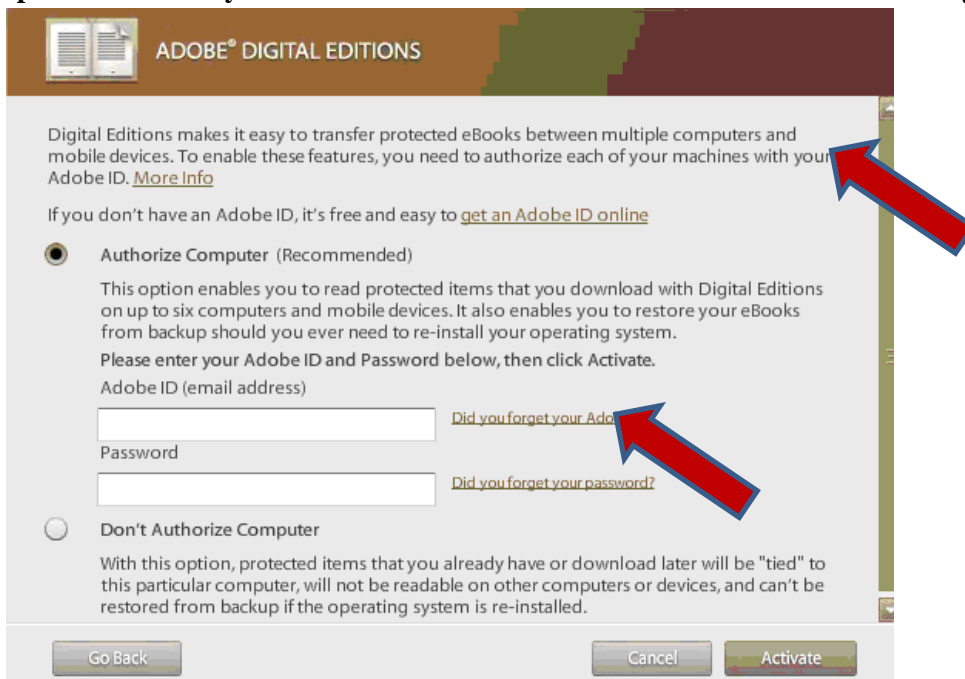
ADOBE® DIGITAL EDITIONS

Digital Editions makes it easy to transfer protected eBooks between multiple computers and mobile devices. To enable these features, you need to authorize each of your machines with your Adobe ID. More Info

If you don't have an Adobe ID, it's free and easy to get an Adobe ID online

Authorize Computer (Recommended)

This option enables you to read protected items that you download with Digital Editions on up to six computers and mobile devices. It also enables you to restore your eBooks from backup should you ever need to re-install your operating system.

Please enter your Adobe ID and Password below, then click Activate.

Adobe ID (email address)

Did you forget your Ado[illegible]

Password

Did you forget your password?

Don't Authorize Computer

With this option, protected items that you already have or download later will be "tied" to this particular computer, will not be readable on other computers or devices, and can't be restored from backup if the operating system is re-installed.

Go Back

Cancel

Activate